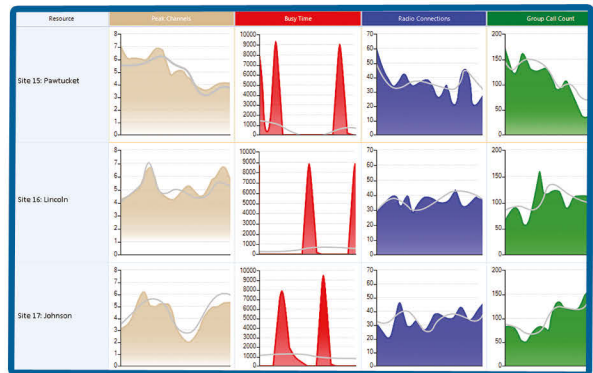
| Resource | Peak Channels | Busy Time | Radio Connections | Group Call Count |
|---|---|---|---|---|
| Site 15: Pawtucket | 8 7 6 5 4 3 2 1 0 | 10000 9000 8000 7000 6000 5000 4000 3000 2000 1000 0 | 70 60 50 40 30 20 10 0 | 200 150 100 50 0 |
| Site 16: Lincoln | 8 7 6 5 4 3 2 1 0 | 10000 9000 8000 7000 6000 5000 4000 3000 2000 1000 0 | 70 60 50 40 30 20 10 0 | 200 150 100 50 0 |
| Site 17: Johnson | 8 7 6 5 4 3 2 1 0 | 10000 9000 8000 7000 6000 5000 4000 3000 2000 1000 0 | 70 60 50 40 30 20 10 0 | 200 150 100 50 0 |